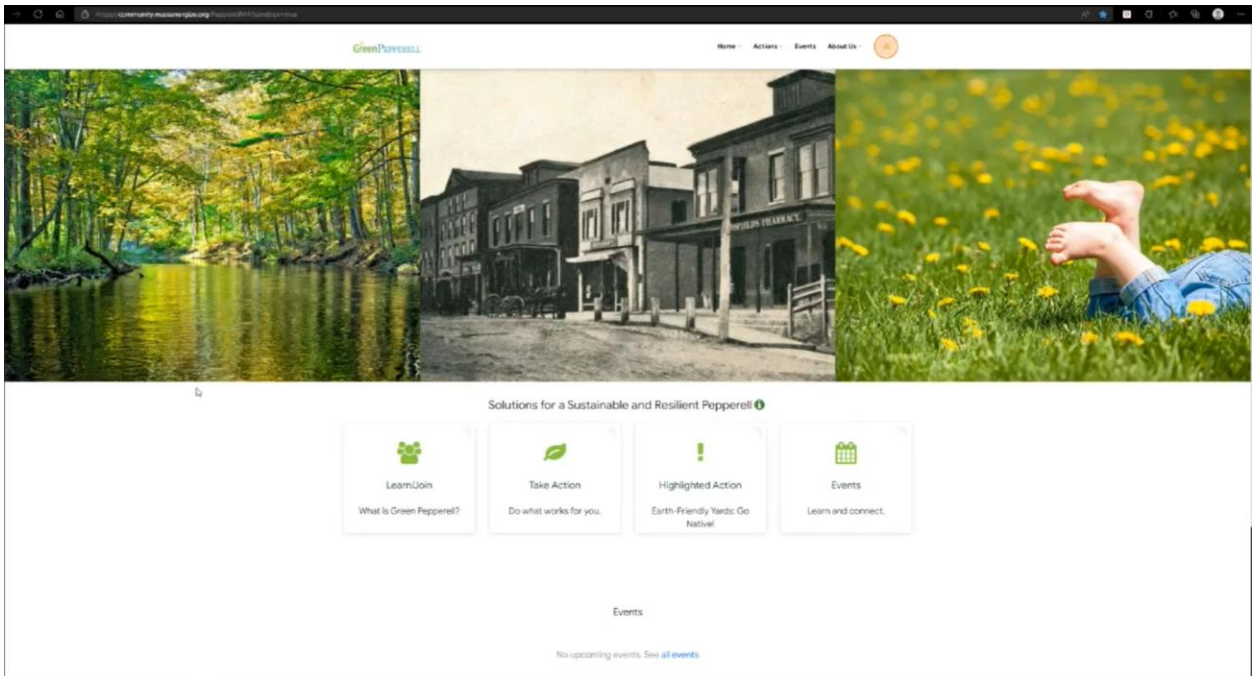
https://community.massenergize.org/PepperellMA?sandbox=true

GreenPepperell

Home Actions Events About Us

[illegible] PHARMACY

Solutions for a Sustainable and Resilient Pepperell

Learn/Join
What is Green Pepperell?

Take Action
Do what works for you.

Highlighted Action
Earth-Friendly Yards: Go Native!

Events
Learn and connect.

Events

No upcoming events. See all events